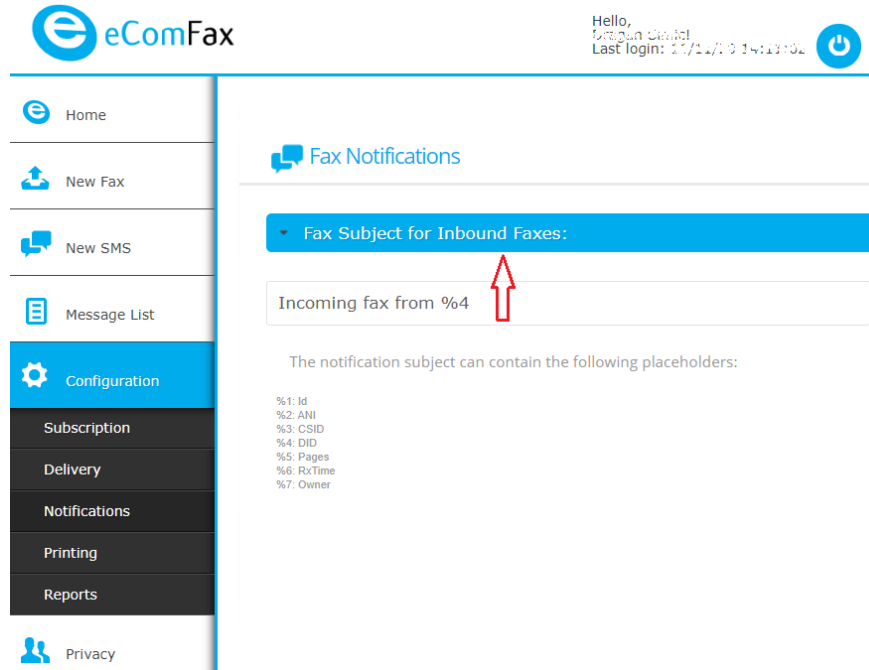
eComFax

Hello,
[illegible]
Last login: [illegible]

Home

New Fax

New SMS

Message List

Configuration

Subscription

Delivery

Notifications

Printing

Reports

Privacy

Fax Notifications

Fax Subject for Inbound Faxes:

Incoming fax from %4

The notification subject can contain the following placeholders:

%1: Id
%2: ANI
%3: CSID
%4: DID
%5: Pages
%6: RxTime
%7: Owner